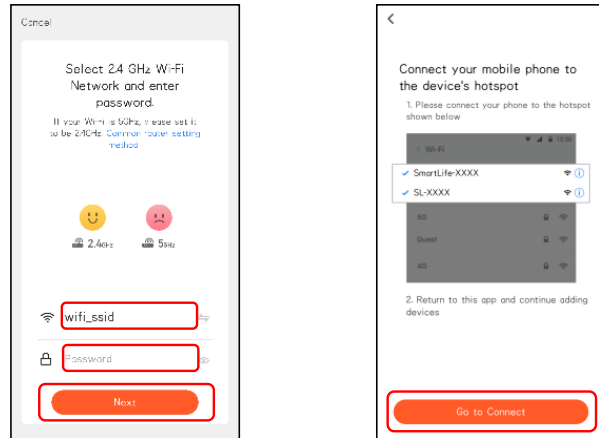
Cancel

Select 2.4 GHz Wi-Fi Network and enter password.

If your Wi-Fi is 5GHz, please set it to be 2.4GHz. Common router setting method

2.4GHz

5GHz

wifi_ssid

Password

Next

<

Connect your mobile phone to the device's hotspot

1. Please connect your phone to the hotspot shown below

12:30

< Wi-Fi

SmartLife-XXXX

SL-XXXX

5G

Guest

4G

2. Return to this app and continue adding devices

Go to Connect